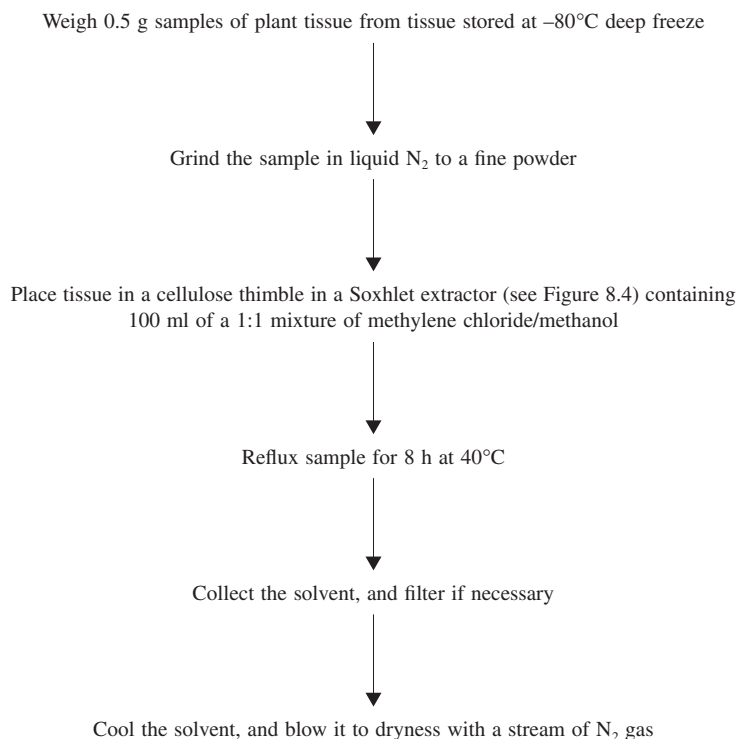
Weigh 0.5 g samples of plant tissue from tissue stored at –80°C deep freeze

Grind the sample in liquid $N_2$ to a fine powder

Place tissue in a cellulose thimble in a Soxhlet extractor (see Figure 8.4) containing 100 ml of a 1:1 mixture of methylene chloride/methanol

Reflux sample for 8 h at 40°C

Collect the solvent, and filter if necessary

Cool the solvent, and blow it to dryness with a stream of $N_2$ gas